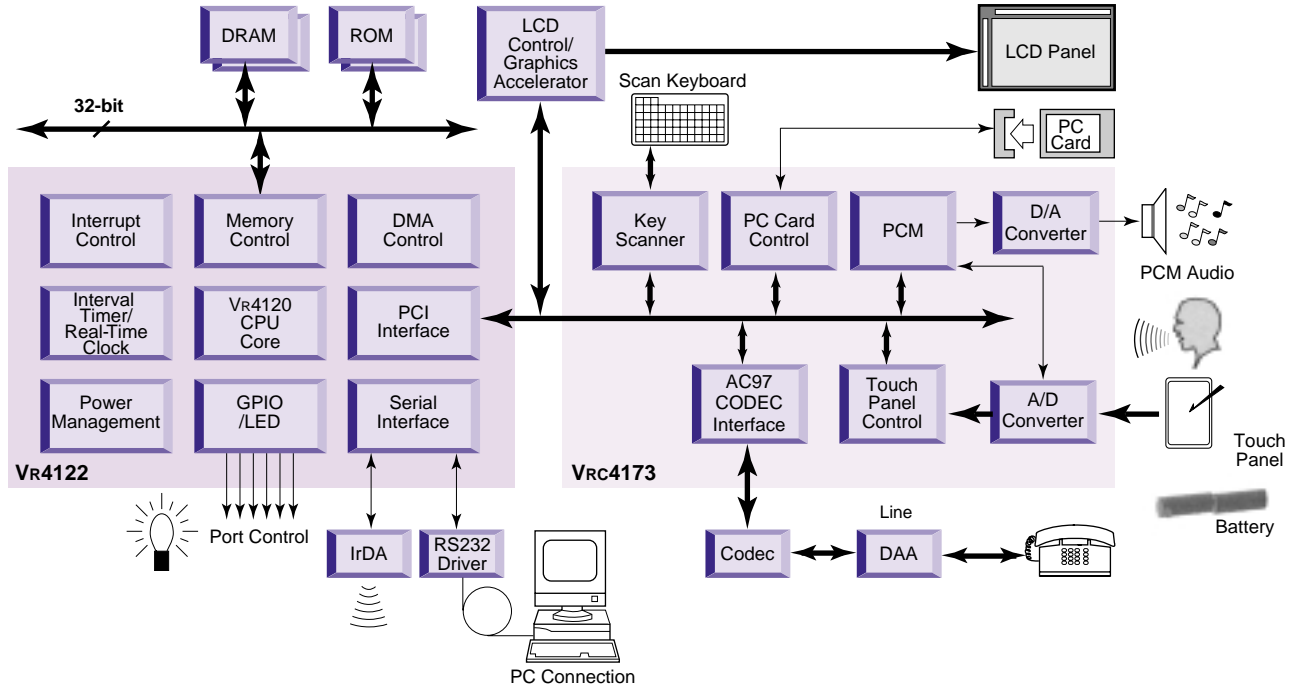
DRAM
ROM
LCD Control/ Graphics Accelerator
LCD Panel
32-bit
Scan Keyboard
PC Card
Interrupt Control
Memory Control
DMA Control
Key Scanner
PC Card Control
PCM
D/A Converter
PCM Audio
Interval Timer/ Real-Time Clock
VR4120 CPU Core
PCI Interface
Power Management
GPIO /LED
Serial Interface
AC97 CODEC Interface
Touch Panel Control
A/D Converter
Touch Panel
VR4122
VRC4173
Battery
Port Control
IrDA
RS232 Driver
Codec
Line
DAA
PC Connection